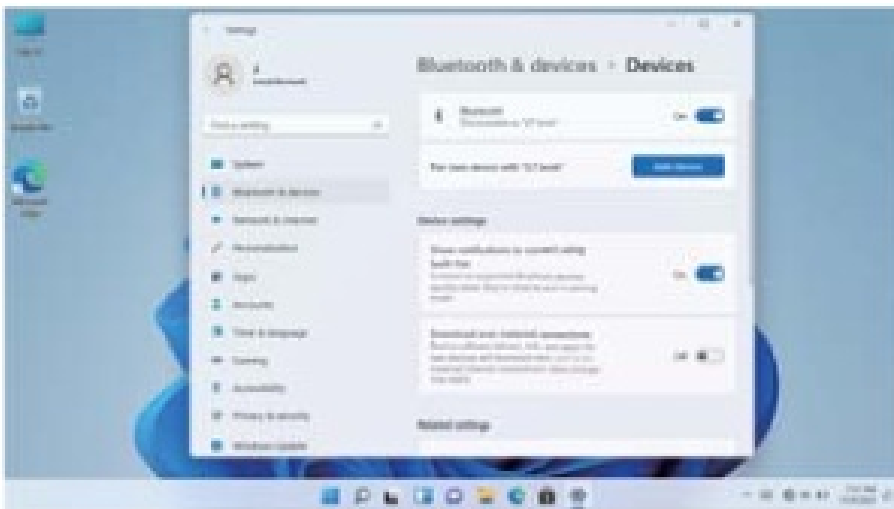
Settings

Bluetooth & devices > Devices

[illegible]

Bluetooth
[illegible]
On

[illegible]
Add device

Device settings

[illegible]
On

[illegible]
Off

Related settings

System
Bluetooth & devices
Network & internet
Personalization
Apps
Accounts
Time & language
Gaming
Accessibility
Privacy & security
Windows Update

Recycle Bin
Microsoft Edge